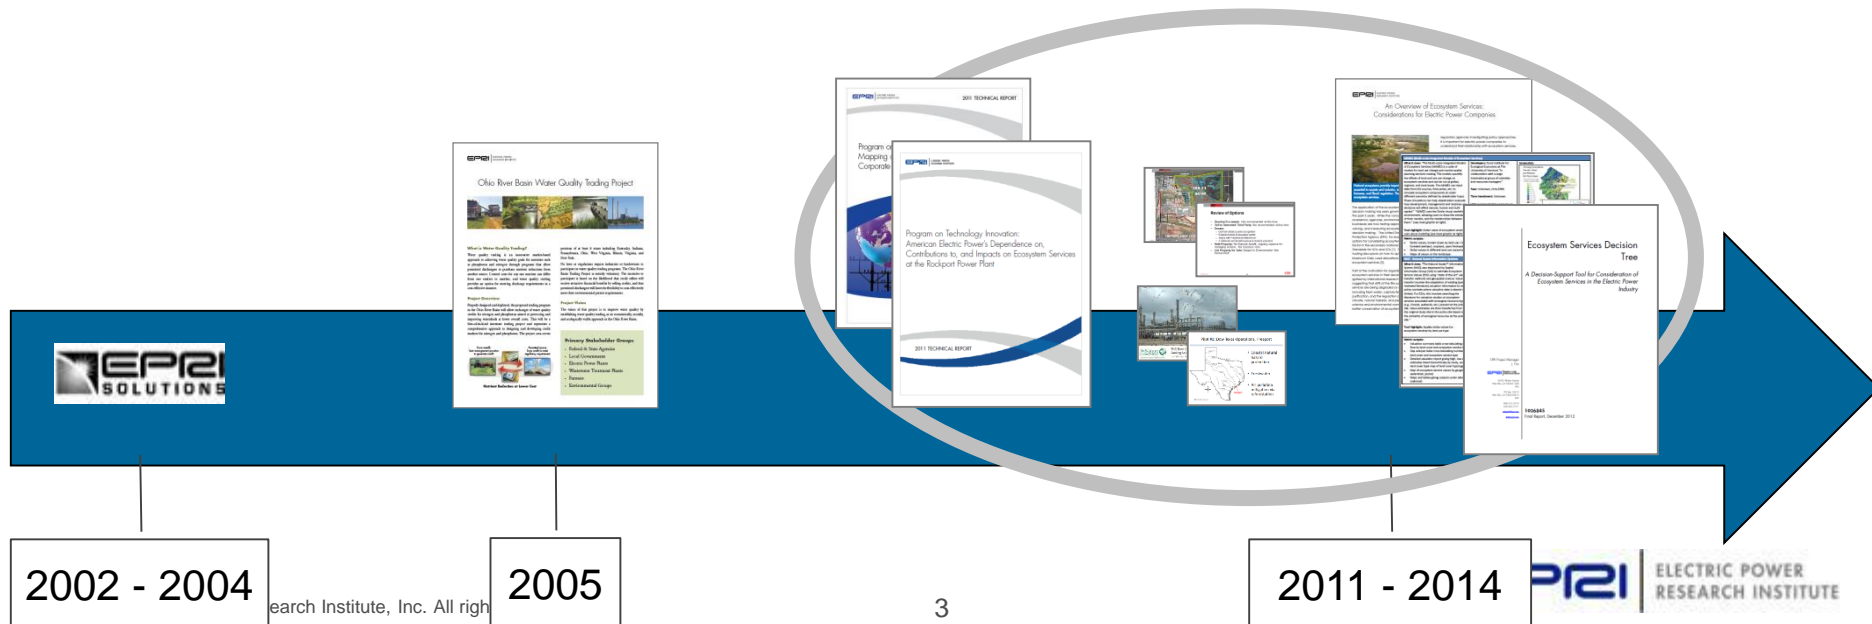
EPRI SOLUTIONS

Ohio River Basin Water Quality Trading Project

Program on Technology Innovation: American Electric Power's Dependence on, Contributions to, and Impacts on Ecosystem Services at the Rockport Power Plant

2011 TECHNICAL REPORT

An Overview of Ecosystem Services: Considerations for Electric Power Companies

Ecosystem Services Decision Tree

A Decision-Support Tool for Consideration of Ecosystem Services in the Electric Power Industry

2002 - 2004

earch Institute, Inc. All righ

2005

3

2011 - 2014

EPRI ELECTRIC POWER RESEARCH INSTITUTE